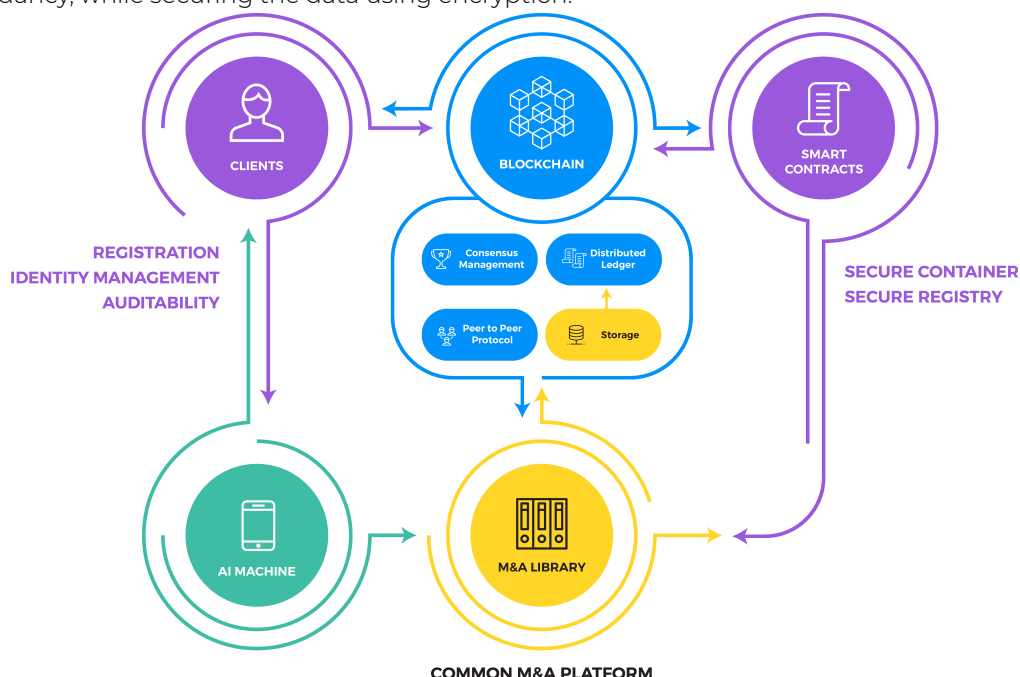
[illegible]dancy, while securing the data using encryption.

CLIENTS

BLOCKCHAIN

SMART CONTRACTS

REGISTRATION
IDENTITY MANAGEMENT
AUDITABILITY

Consensus Management

Distributed Ledger

Peer to Peer Protocol

Storage

SECURE CONTAINER
SECURE REGISTRY

AI MACHINE

M&A LIBRARY

COMMON M&A PLATFORM